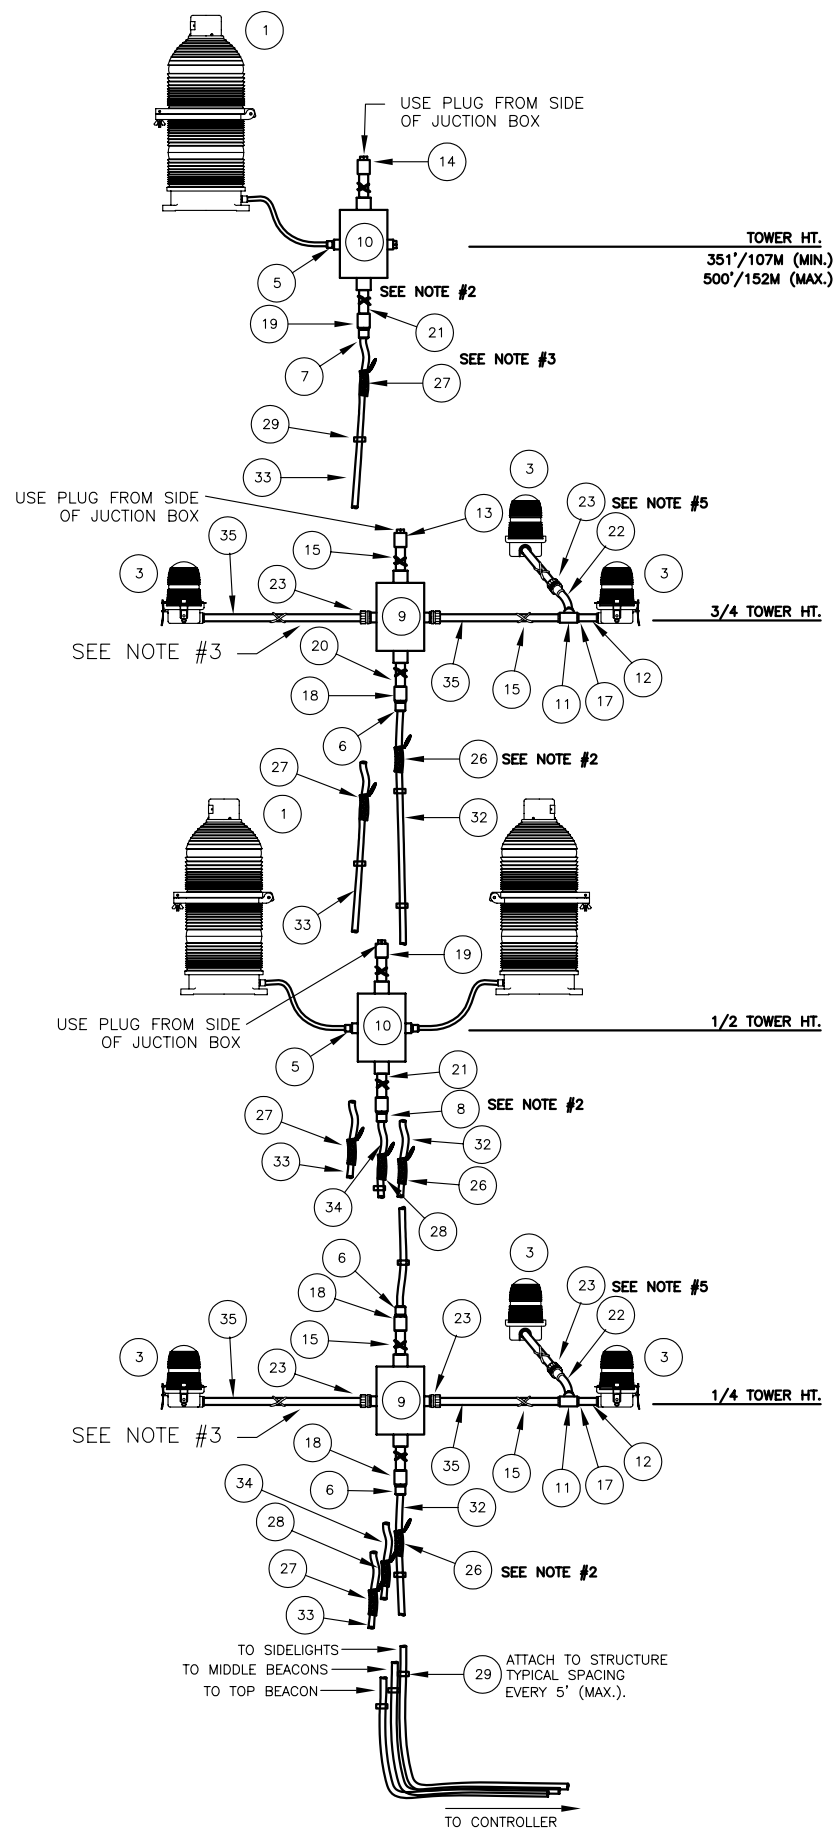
1

USE PLUG FROM SIDE OF JUCTION BOX

14

10

TOWER HT.
351'/107M (MIN.)
500'/152M (MAX.)

5

SEE NOTE #2

19

21

7

SEE NOTE #3

27

29

33

USE PLUG FROM SIDE OF JUCTION BOX

13

3

23

SEE NOTE #5

22

15

35

3

23

9

3

3/4 TOWER HT.

SEE NOTE #3

20

35

15

12

18

11

17

6

26

SEE NOTE #2

27

1

32

33

19

USE PLUG FROM SIDE OF JUCTION BOX

10

1/2 TOWER HT.

5

21

8

SEE NOTE #2

27

32

33

26

34

28

3

6

23

SEE NOTE #5

18

22

23

15

35

3

3

23

9

1/4 TOWER HT.

SEE NOTE #3

35

15

18

12

11

17

6

32

34

28

26

SEE NOTE #2

27

33

TO SIDELIGHTS

TO MIDDLE BEACONS

29

ATTACH TO STRUCTURE TYPICAL SPACING EVERY 5' (MAX.).

TO TOP BEACON

TO CONTROLLER